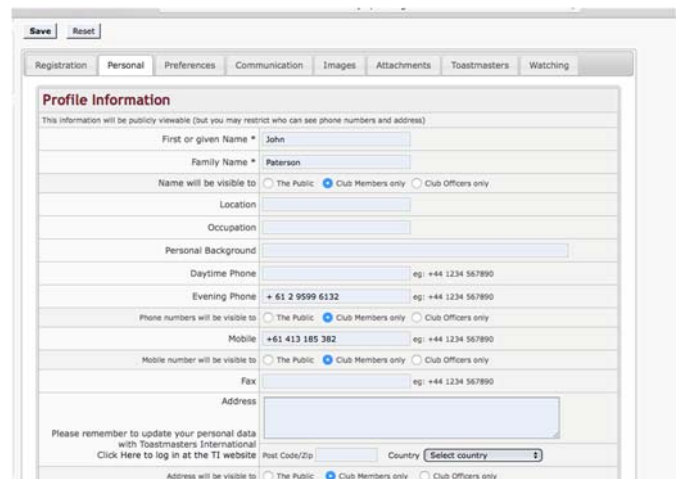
Save Reset

Registration | Personal | Preferences | Communication | Images | Attachments | Toastmasters | Watching

Profile Information

This information will be publicly viewable (but you may restrict who can see phone numbers and address)

| | |
|---|---|
| First or given Name * | John |
| Family Name * | Paterson |
| Name will be visible to | The Public / Club Members only / Club Officers only |
| Location | |
| Occupation | |
| Personal Background | |
| Daytime Phone | eg: +44 1234 567890 |
| Evening Phone | + 61 2 9599 6132 eg: +44 1234 567890 |
| Phone numbers will be visible to | The Public / Club Members only / Club Officers only |
| Mobile | +61 413 185 382 eg: +44 1234 567890 |
| Mobile number will be visible to | The Public / Club Members only / Club Officers only |
| Fax | eg: +44 1234 567890 |
| Address Please remember to update your personal data with Toastmasters International Click Here to log in at the TI website | Post Code/Zip Country Select country |
| Address will be visible to | The Public / Club Members only / Club Officers only |